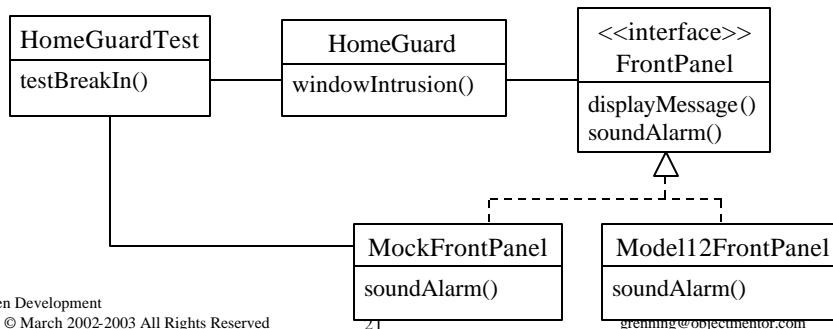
HomeGuardTest
testBreakIn()

HomeGuard
windowIntrusion()

<<interface>>
FrontPanel
displayMessage()
soundAlarm()

MockFrontPanel
soundAlarm()

Model12FrontPanel
soundAlarm()

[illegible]en Development
© March 2002-2003 All Rights Reserved

21

grenning@objectmentor.com